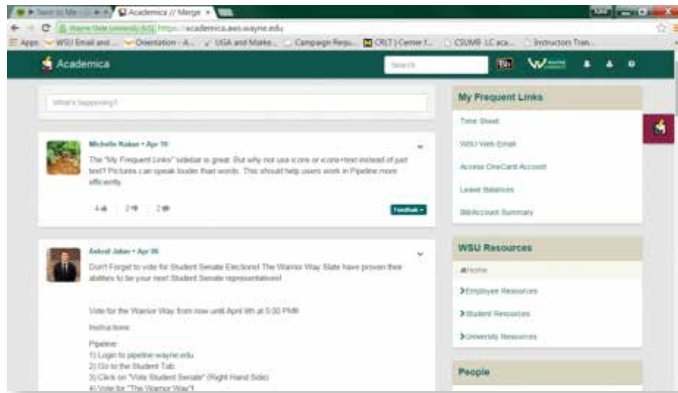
Academica // Merge ×

Wayne State University [US] https://academica.aws.wayne.edu

Apps WSU Email and ... Orientation - A... UGA and Make... Campaign Requ... CRLT | Center f... CSUMB LC aca... Instructors Tran...

Academica

Search

What's Happening?

Michelle Nakan • Apr 10

The "My Frequent Links" sidebar is great. But why not use icons or icons+text instead of just text? Pictures can speak louder than words. This should help users work in Pipeline more efficiently.

4 2 2

Feedback

Ashraf Jaber • Apr 06

Don't Forget to vote for Student Senate Elections! The Warrior Way Slate have proven their abilities to be your next Student Senate representatives!

Vote for the Warrior Way from now until April 9th at 5:00 PM!

Instructions:

Pipeline:
1) Login to pipeline.wayne.edu
2) Go to the Student Tab
3) Click on "Vote Student Senate" (Right Hand Side)
4) Vote for "The Warrior Way"!

My Frequent Links

Time Sheet

WSU Web Email

Access OneCard Account

Leave Balances

StuAccount Summary

WSU Resources

Home

Employee Resources

Student Resources

University Resources

People